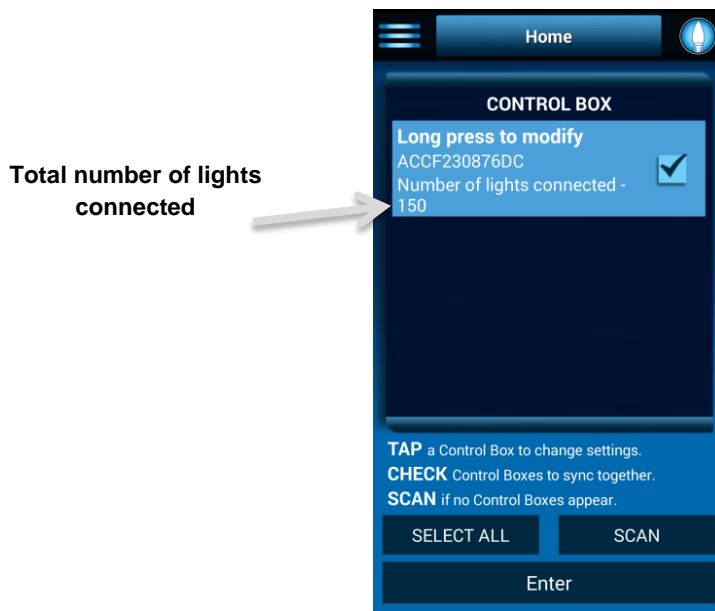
Total number of lights connected

Home

CONTROL BOX

Long press to modify
ACCF230876DC
Number of lights connected - 150

TAP a Control Box to change settings.
CHECK Control Boxes to sync together.
SCAN if no Control Boxes appear.

SELECT ALL

SCAN

Enter